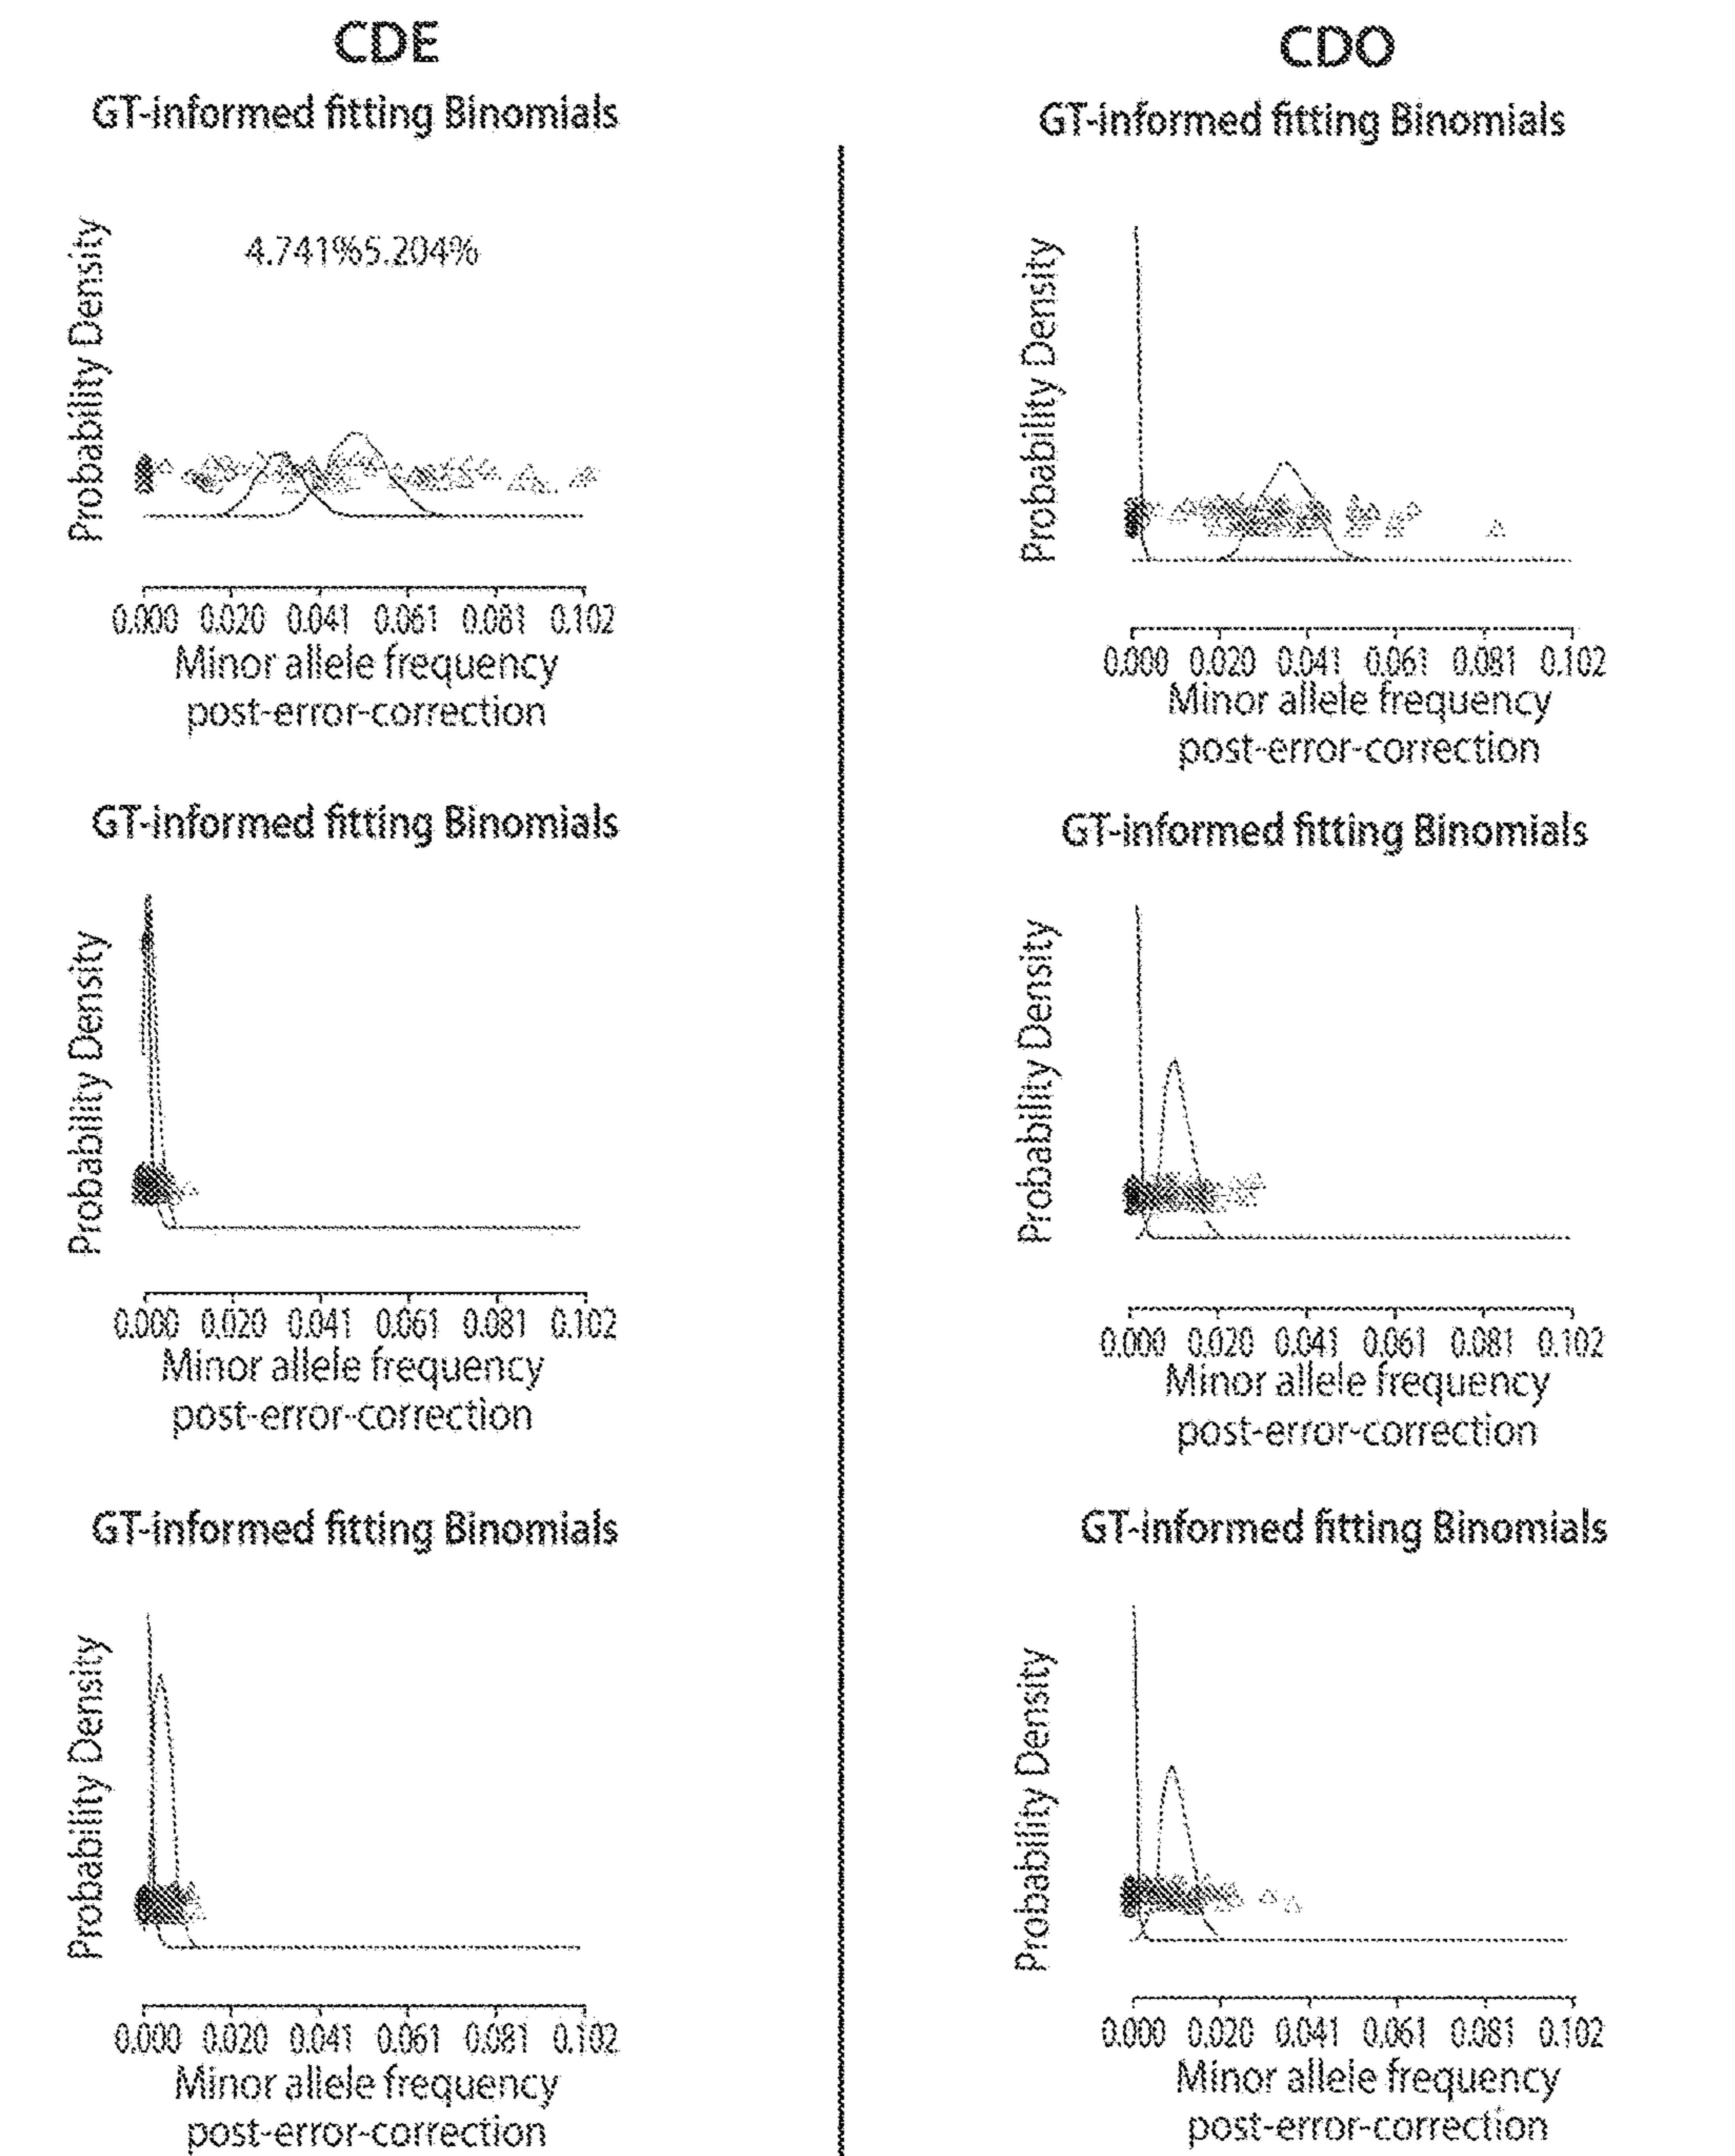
CDE

GT-informed fitting Binomials

Probability Density

4.741%5.204%

0.000 0.020 0.041 0.061 0.081 0.102

Minor allele frequency post-error-correction

GT-informed fitting Binomials

Probability Density

0.000 0.020 0.041 0.061 0.081 0.102

Minor allele frequency post-error-correction

GT-informed fitting Binomials

Probability Density

0.000 0.020 0.041 0.061 0.081 0.102

Minor allele frequency post-error-correction

CDO

GT-informed fitting Binomials

Probability Density

0.000 0.020 0.041 0.061 0.081 0.102

Minor allele frequency post-error-correction

GT-informed fitting Binomials

Probability Density

0.000 0.020 0.041 0.061 0.081 0.102

Minor allele frequency post-error-correction

GT-informed fitting Binomials

Probability Density

0.000 0.020 0.041 0.061 0.081 0.102

Minor allele frequency post-error-correction